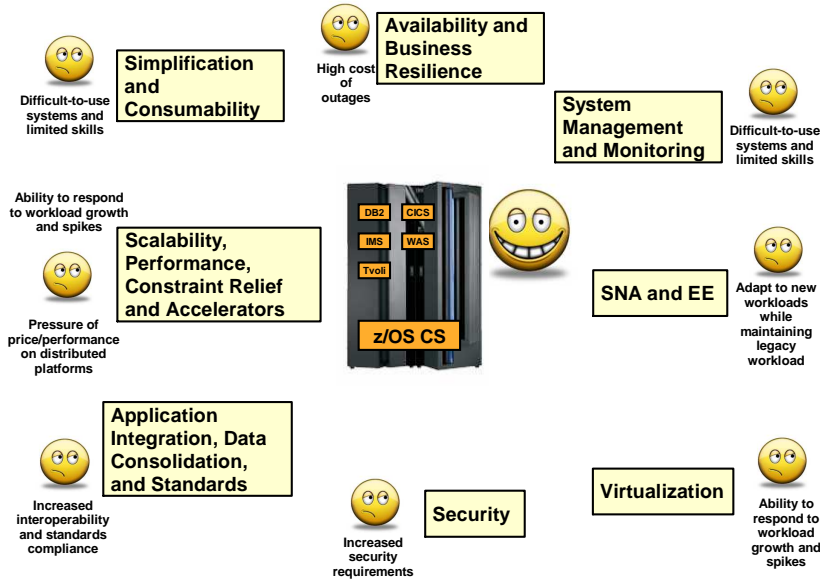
Simplification and Consumability

Difficult-to-use systems and limited skills

High cost of outages

Availability and Business Resilience

System Management and Monitoring

Difficult-to-use systems and limited skills

Ability to respond to workload growth and spikes

Scalability, Performance, Constraint Relief and Accelerators

Pressure of price/performance on distributed platforms

DB2

CICS

IMS

WAS

Tvoli

z/OS CS

SNA and EE

Adapt to new workloads while maintaining legacy workload

Application Integration, Data Consolidation, and Standards

Increased interoperability and standards compliance

Security

Increased security requirements

Virtualization

Ability to respond to workload growth and spikes